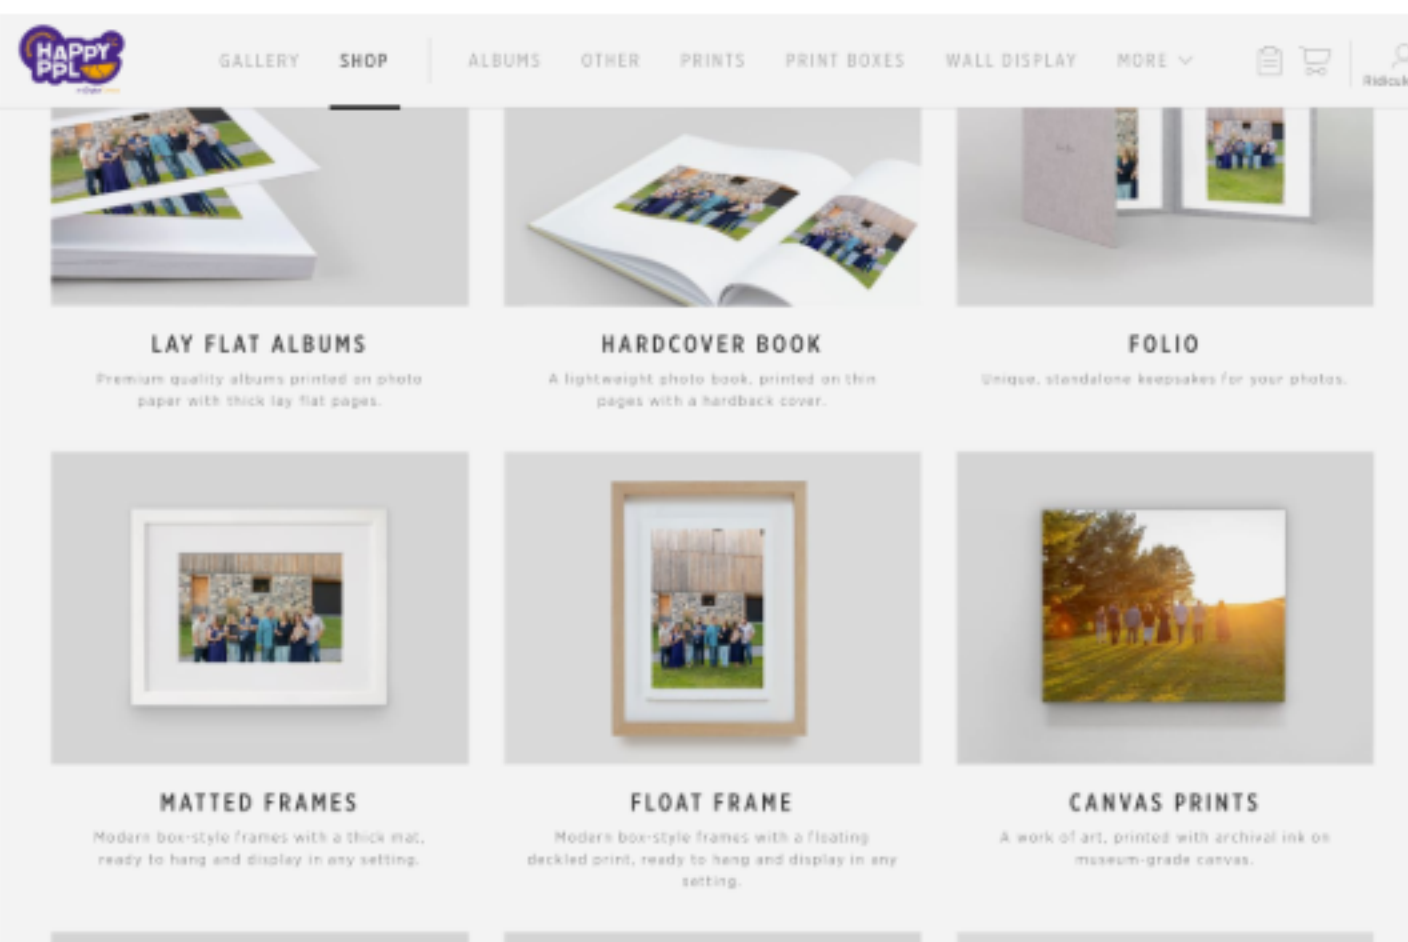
HAPPY PPL

GALLERY SHOP ALBUMS OTHER PRINTS PRINT BOXES WALL DISPLAY MORE

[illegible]

LAY FLAT ALBUMS

Premium quality albums printed on photo paper with thick lay flat pages.

HARDCOVER BOOK

A lightweight photo book, printed on thin pages with a hardback cover.

FOLIO

Unique, standalone keepsakes for your photos.

MATTED FRAMES

Modern box-style frames with a thick mat, ready to hang and display in any setting.

FLOAT FRAME

Modern box-style frames with a floating deckled print, ready to hang and display in any setting.

CANVAS PRINTS

A work of art, printed with archival ink on museum-grade canvas.